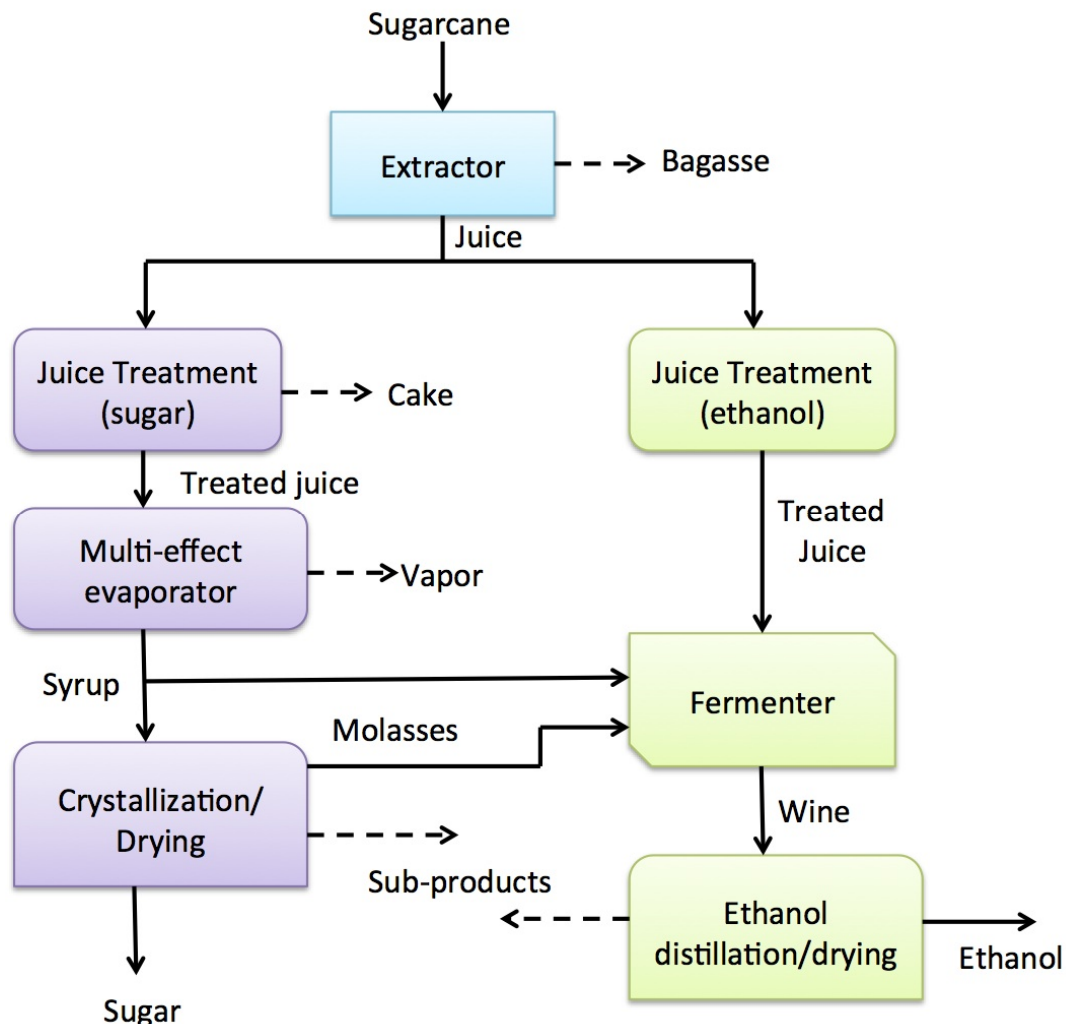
Sugarcane

Extractor

Bagasse

Juice

Juice Treatment (sugar)

Cake

Juice Treatment (ethanol)

Treated juice

Multi-effect evaporator

Vapor

Treated Juice

Syrup

Fermenter

Molasses

Crystallization/ Drying

Wine

Sub-products

Ethanol distillation/drying

Ethanol

Sugar